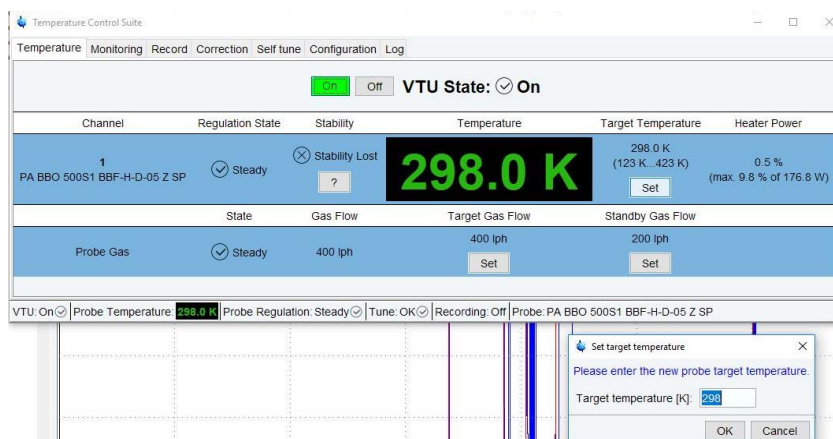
Temperature Control Suite

Temperature | Monitoring | Record | Correction | Self tune | Configuration | Log

On | Off | VTU State: On

| Channel | Regulation State | Stability | Temperature | Target Temperature | Heater Power |
|---|---|---|---|---|---|
| 1 PA BBO 500S1 BBF-H-D-05 Z SP | Steady | Stability Lost ? | 298.0 K | 298.0 K (123 K...423 K) Set | 0.5 % (max. 9.8 % of 176.8 W) |
| | State | Gas Flow | Target Gas Flow | Standby Gas Flow | |
| Probe Gas | Steady | 400 lph | 400 lph Set | 200 lph Set | |

VTU: On | Probe Temperature: 298.0 K | Probe Regulation: Steady | Tune: OK | Recording: Off | Probe: PA BBO 500S1 BBF-H-D-05 Z SP

Set target temperature
Please enter the new probe target temperature.
Target temperature [K]: 298
OK | Cancel